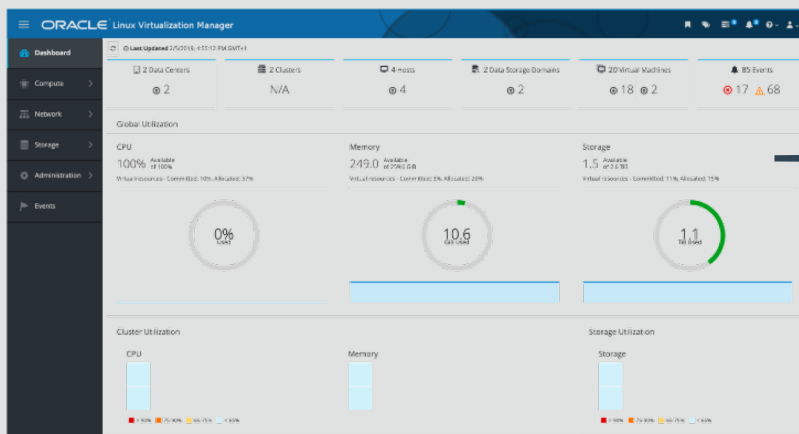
ORACLE Linux Virtualization Manager

Dashboard
Compute
Network
Storage
Administration
Events

Last Updated 2/5/2019, 4:55:12 PM GMT+1

2 Data Centers
2

2 Clusters
N/A

4 Hosts
4

2 Data Storage Domains
2

20 Virtual Machines
18 2

85 Events
17 68

Global Utilization

CPU
100% Available of 100%
Virtual resources - Committed: 10%, Allocated: 37%
0%
Used

Memory
249.0 Available of 259.6 GiB
Virtual resources - Committed: 5%, Allocated: 20%
10.6
GiB Used

Storage
1.5 Available of 2.6 TiB
Virtual resources - Committed: 11%, Allocated: 15%
1.1
TiB Used

Cluster Utilization
CPU
Memory
> 90% 75-90% 65-75% < 65%

Storage Utilization
Storage
> 90% 75-90% 65-75% < 65%